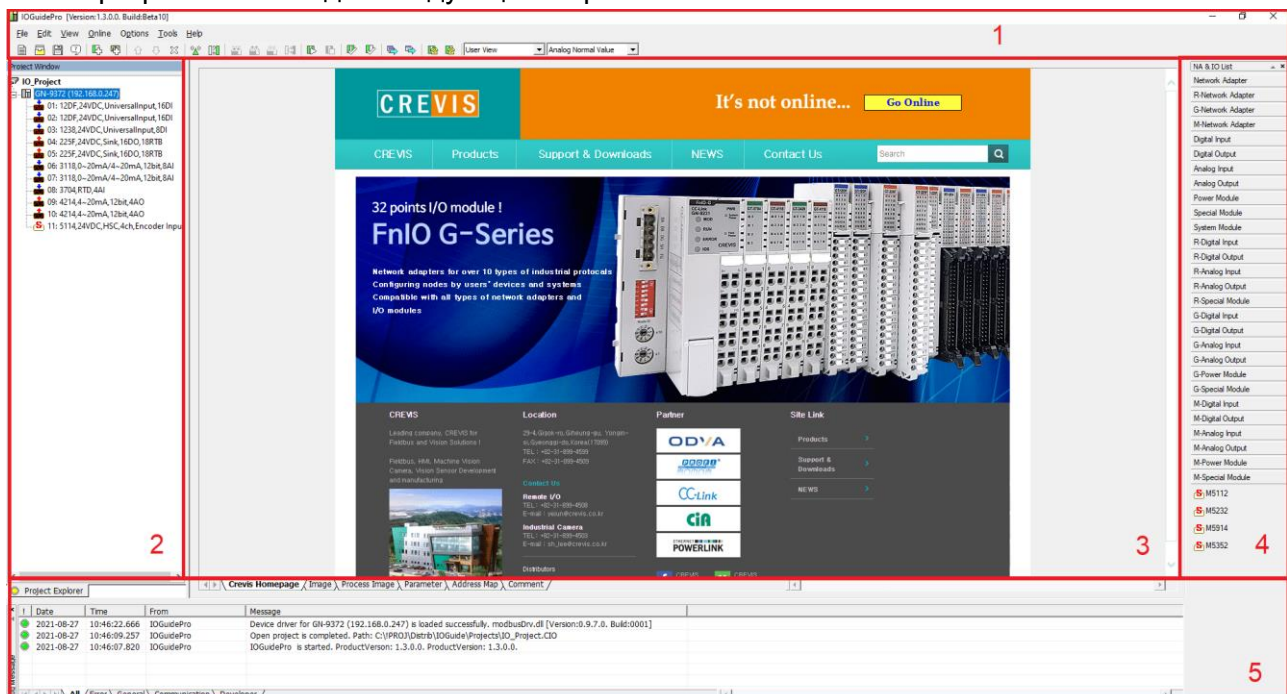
IOGuidePro [Version:1.3.0.0. Build:Beta10]

File Edit View Online Options Tools Help

User View Analog Normal Value

1

Project Window

IO_Project
GN-9372 (192.168.0.247)
01: 12DF,24VDC,UniversalInput,16DI
02: 12DF,24VDC,UniversalInput,16DI
03: 1238,24VDC,UniversalInput,8DI
04: 225F,24VDC,Sink,16DO,18RTB
05: 225F,24VDC,Sink,16DO,18RTB
06: 3118,0~20mA/4~20mA,12bit,8AI
07: 3118,0~20mA/4~20mA,12bit,8AI
08: 3704,RTD,4AI
09: 4214,4~20mA,12bit,4AO
10: 4214,4~20mA,12bit,4AO
11: 5114,24VDC,HSC,4ch,Encoder Inpu

2

CREVIS

It's not online...

Go Online

CREVIS Products Support & Downloads NEWS Contact Us Search

32 points I/O module !
FnIO G-Series

Network adapters for over 10 types of industrial protocols
Configuring nodes by users' devices and systems
Compatible with all types of network adapters and I/O modules

CREVIS
Leading company, CREVIS for Fieldbus and Vision Solutions !

Fieldbus, HMI, Machine Vision Camera, Vision Sensor Development and manufacturing

Location
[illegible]
TEL : +82-31-899-4599
FAX : +82-31-899-4500

Contact Us
Remote I/O
TEL : +82-31-899-4506
E-mail : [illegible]@crevis.co.kr
Industrial Camera
TEL : +82-31-899-4503
E-mail : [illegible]@crevis.co.kr
Distributors

Partner
ODVA
CC-Link
CiA
POWERLINK

Site Link
Products
Support & Downloads
NEWS

3

NA & IO List
Network Adapter
R-Network Adapter
G-Network Adapter
M-Network Adapter
Digital Input
Digital Output
Analog Input
Analog Output
Power Module
Special Module
System Module
R-Digital Input
R-Digital Output
R-Analog Input
R-Analog Output
R-Special Module
G-Digital Input
G-Digital Output
G-Analog Input
G-Analog Output
G-Power Module
G-Special Module
M-Digital Input
M-Digital Output
M-Analog Input
M-Analog Output
M-Power Module
M-Special Module
M5112
M5232
M5914
M5352

4

Project Explorer

Crevis Homepage Image Process Image Parameter Address Map Comment

| ! | Date | Time | From | Message |
|---|---|---|---|---|
| | 2021-08-27 | 10:46:22.666 | IOGuidePro | Device driver for GN-9372 (192.168.0.247) is loaded successfully. modbusDrv.dll [Version:0.9.7.0. Build:0001] |
| | 2021-08-27 | 10:46:09.257 | IOGuidePro | Open project is completed. Path: C:\PROJ\Distrib\IOGuide\Projects\IO_Project.CIO |
| | 2021-08-27 | 10:46:07.820 | IOGuidePro | IOGuidePro is started. ProductVerson: 1.3.0.0. ProductVersion: 1.3.0.0. |

All Error General Communication Developer

5